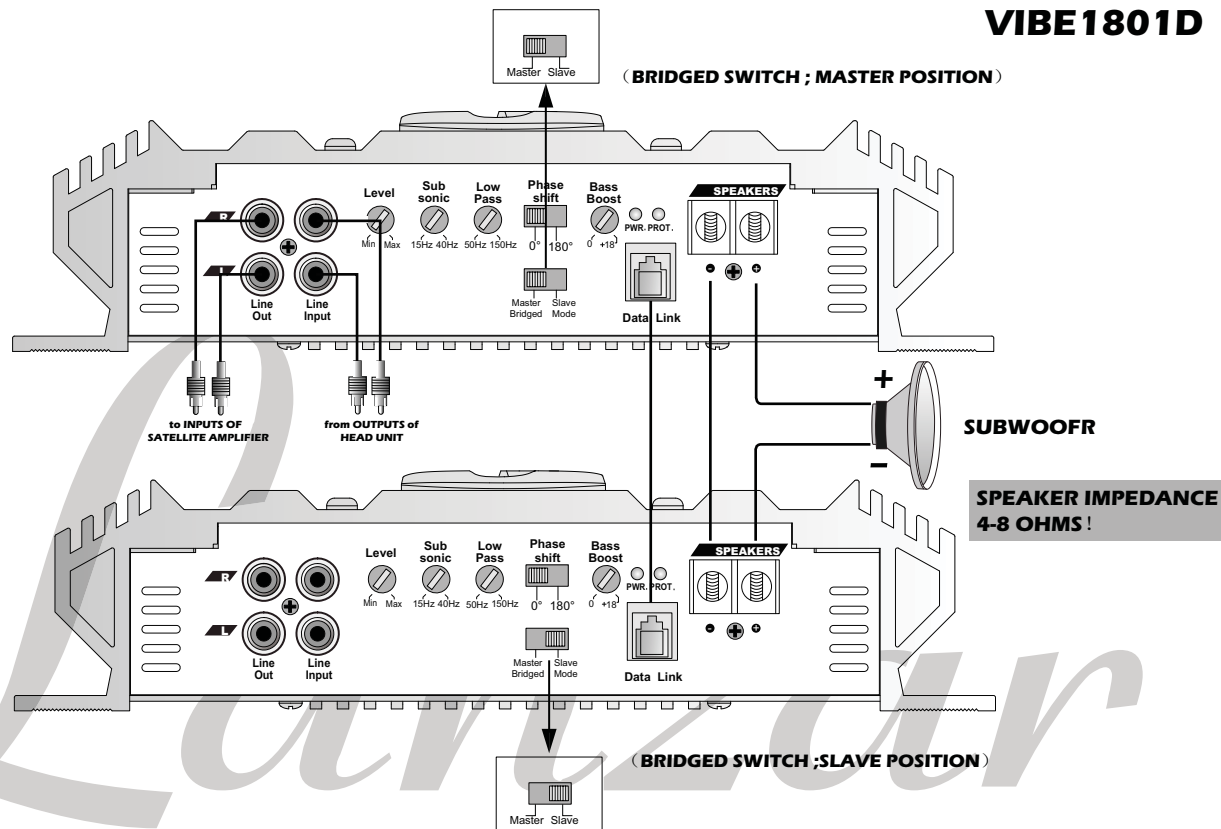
VIBE1801D

Master Slave

(BRIDGED SWITCH ; MASTER POSITION)

R
L
Line Out
Line Input
Level
Min Max
Sub sonic
15Hz 40Hz
Low Pass
50Hz 150Hz
Phase shift
0° 180°
Master Bridged
Slave Mode
Bass Boost
0 +18
PWR. PROT.
Data Link
SPEAKERS

to INPUTS OF SATELLITE AMPLIFIER

from OUTPUTS of HEAD UNIT

+
SUBWOOFR
−

SPEAKER IMPEDANCE 4-8 OHMS!

R
L
Line Out
Line Input
Level
Min Max
Sub sonic
15Hz 40Hz
Low Pass
50Hz 150Hz
Phase shift
0° 180°
Master Bridged
Slave Mode
Bass Boost
0 +18
PWR. PROT.
Data Link
SPEAKERS

(BRIDGED SWITCH ;SLAVE POSITION)

Master Slave

Lanzar